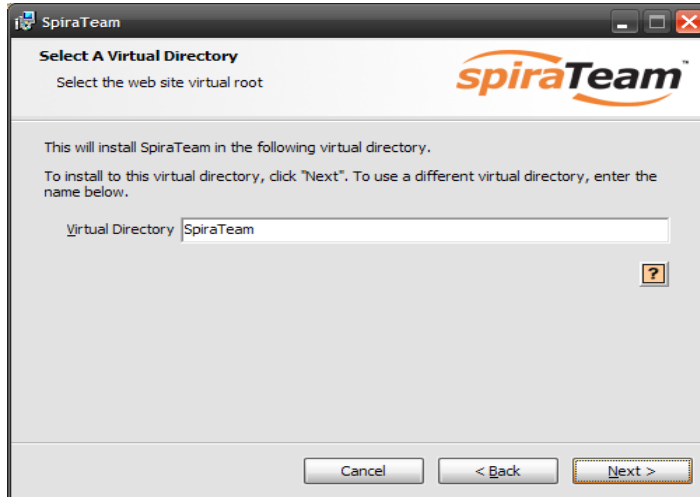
SpiraTeam

Select A Virtual Directory

Select the web site virtual root

spiraTeam

This will install SpiraTeam in the following virtual directory.

To install to this virtual directory, click "Next". To use a different virtual directory, enter the name below.

Virtual Directory SpiraTeam

?

Cancel

< Back

Next >